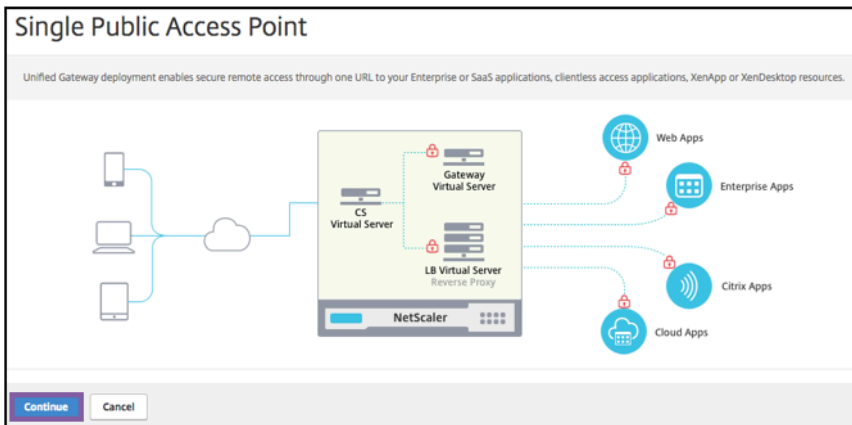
Single Public Access Point

Unified Gateway deployment enables secure remote access through one URL to your Enterprise or SaaS applications, clientless access applications, XenApp or XenDesktop resources.

Gateway Virtual Server

CS Virtual Server

LB Virtual Server
Reverse Proxy

NetScaler

Web Apps

Enterprise Apps

Citrix Apps

Cloud Apps

Continue

Cancel